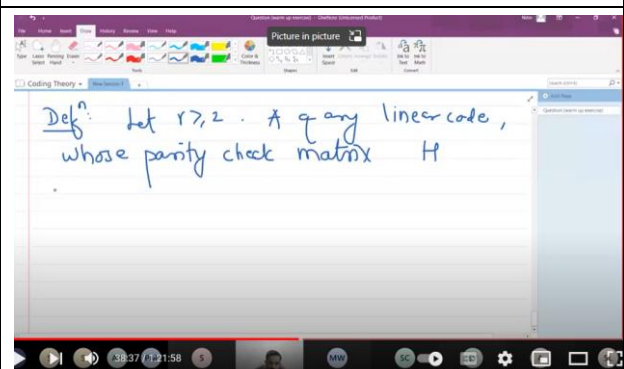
Question (warm up exercise) - OneNote (Unlicensed Product)

File Home Insert Draw History Review View Help

Picture in picture

Type Lasso Select Panning Hand Eraser

Tools

Color & Thickness

Shapes

Insert Space Delete Arrange Rotate

Edit

Ink to Text Ink to Math

Convert

Coding Theory

New Section 1

Search (Ctrl+E)

Add Page

Question (warm up exercise)

Def$^n$: Let $r \geq 2$. A q-ary linear code, whose parity check matrix H

38:37 / 1:21:58

S

MW

SC